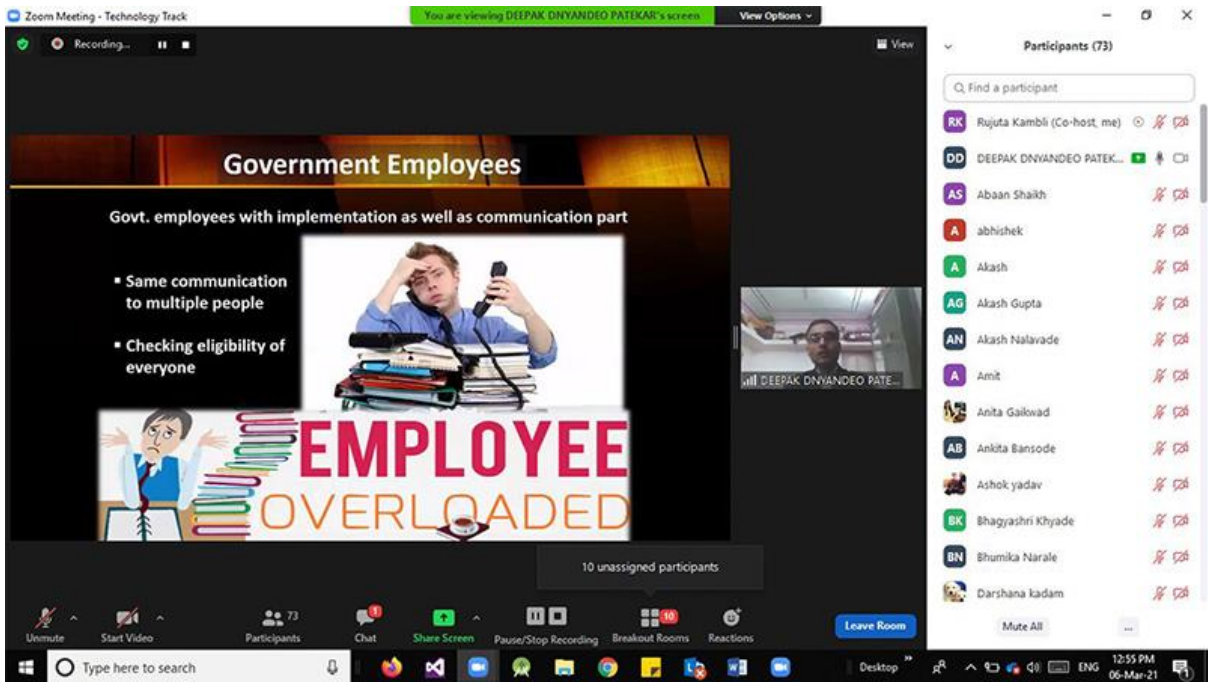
Zoom Meeting - Technology Track

You are viewing DEEPAK DNYANDEO PATEKAR's screen

View Options

Recording...

View

Government Employees

Govt. employees with implementation as well as communication part

▪ Same communication to multiple people

▪ Checking eligibility of everyone

EMPLOYEE
OVERLOADED

DEEPAK DNYANDEO PATE...

10 unassigned participants

Unmute
Start Video
Participants 73
Chat
Share Screen
Pause/Stop Recording
Breakout Rooms 10
Reactions
Leave Room

Participants (73)

Find a participant

RK Rujuta Kambli (Co-host, me)
DD DEEPAK DNYANDEO PATEK...
AS Abaan Shaikh
A abhishek
A Akash
AG Akash Gupta
AN Akash Nalavade
A Amit
Anita Gaikwad
AB Ankita Bansode
Ashok yadav
BK Bhagyashri Khyade
BN Bhumika Narale
Darshana kadam

Mute All
...

Type here to search

Desktop
ENG
12:55 PM
06-Mar-21